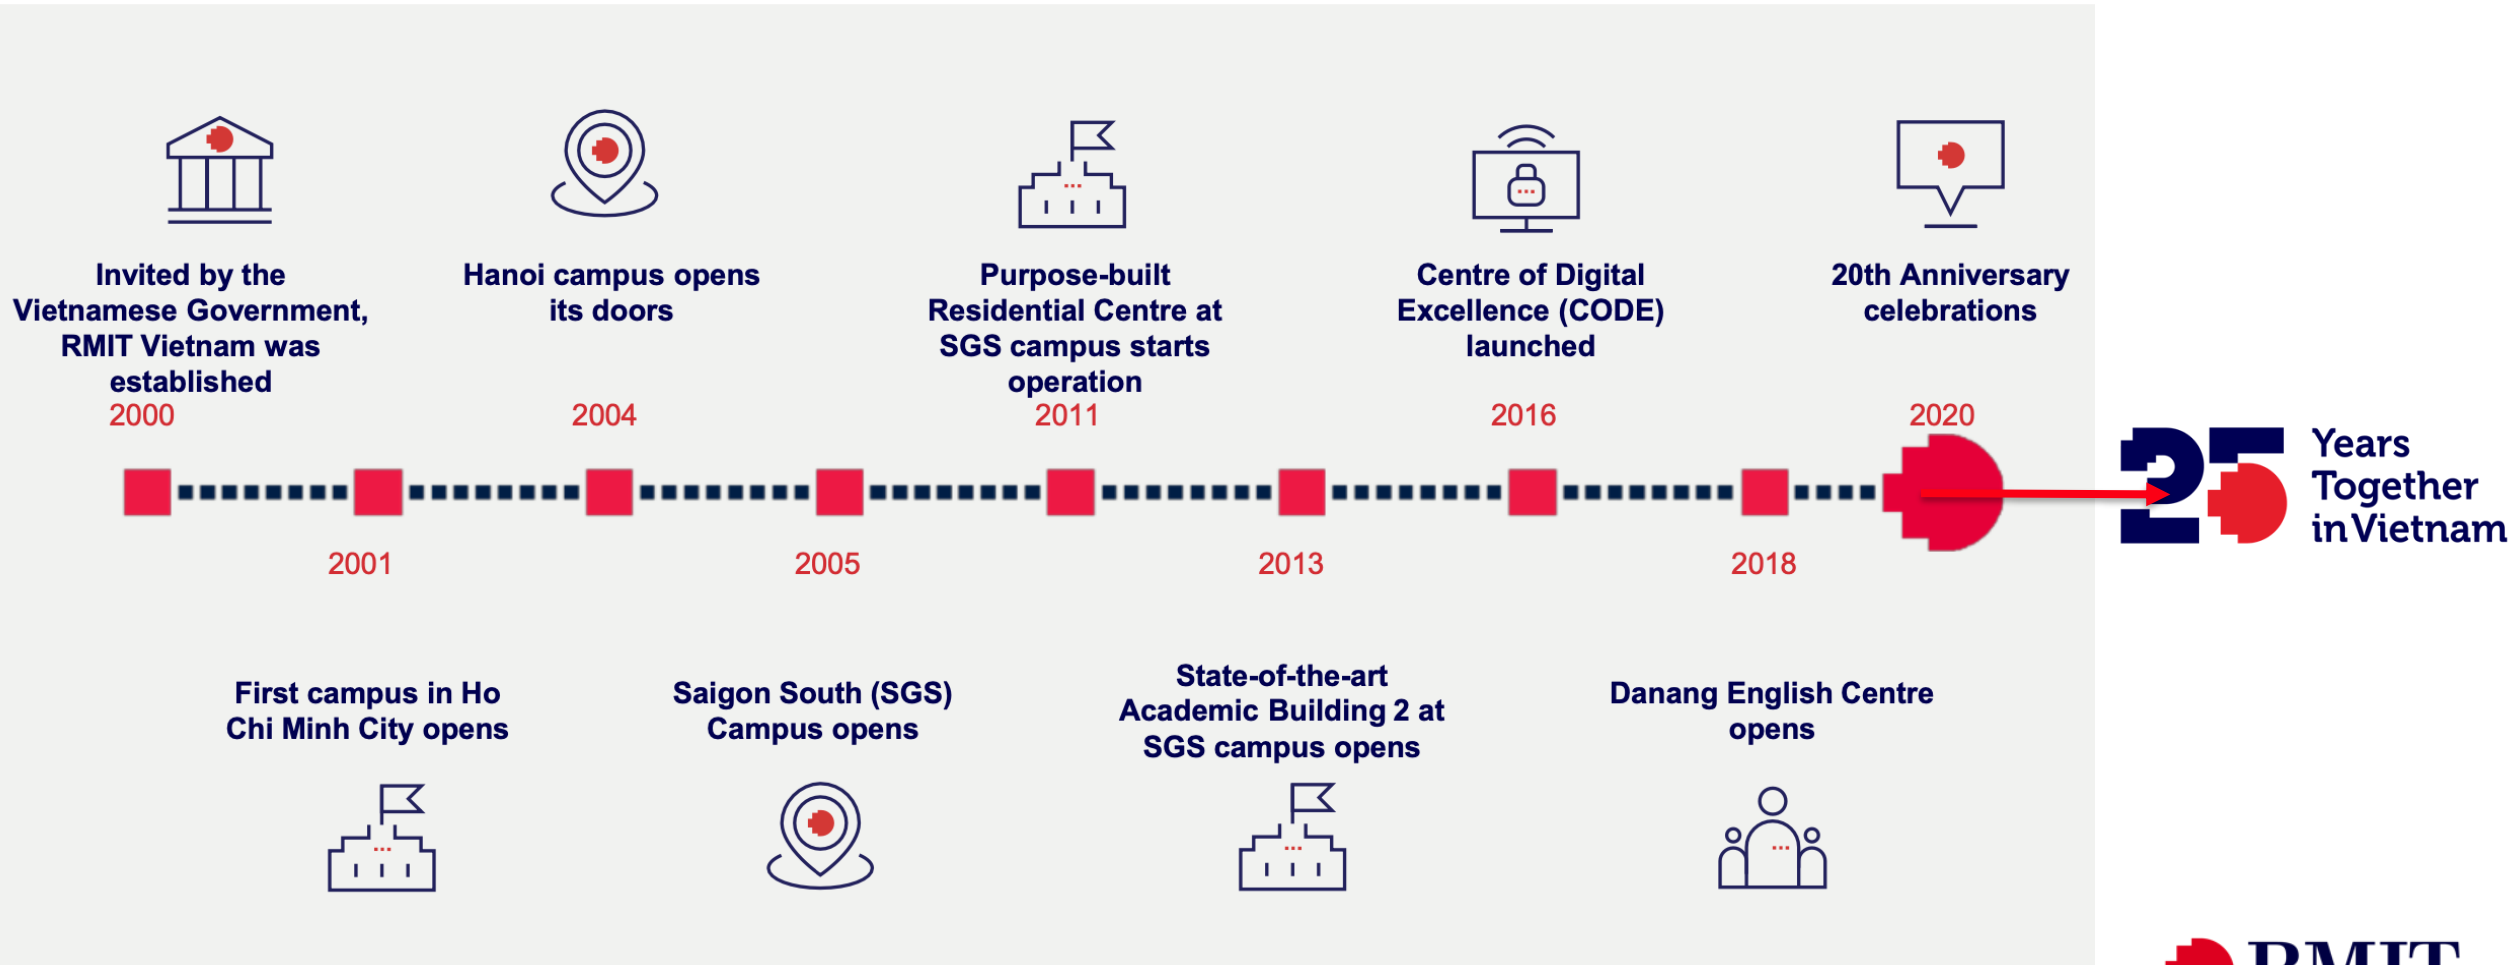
Invited by the Vietnamese Government, RMIT Vietnam was established
2000

Hanoi campus opens its doors
2004

Purpose-built Residential Centre at SGS campus starts operation
2011

Centre of Digital Excellence (CODE) launched
2016

20th Anniversary celebrations
2020

2001
First campus in Ho Chi Minh City opens

2005
Saigon South (SGS) Campus opens

2013
State-of-the-art Academic Building 2 at SGS campus opens

2018
Danang English Centre opens

25 Years Together in Vietnam

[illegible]